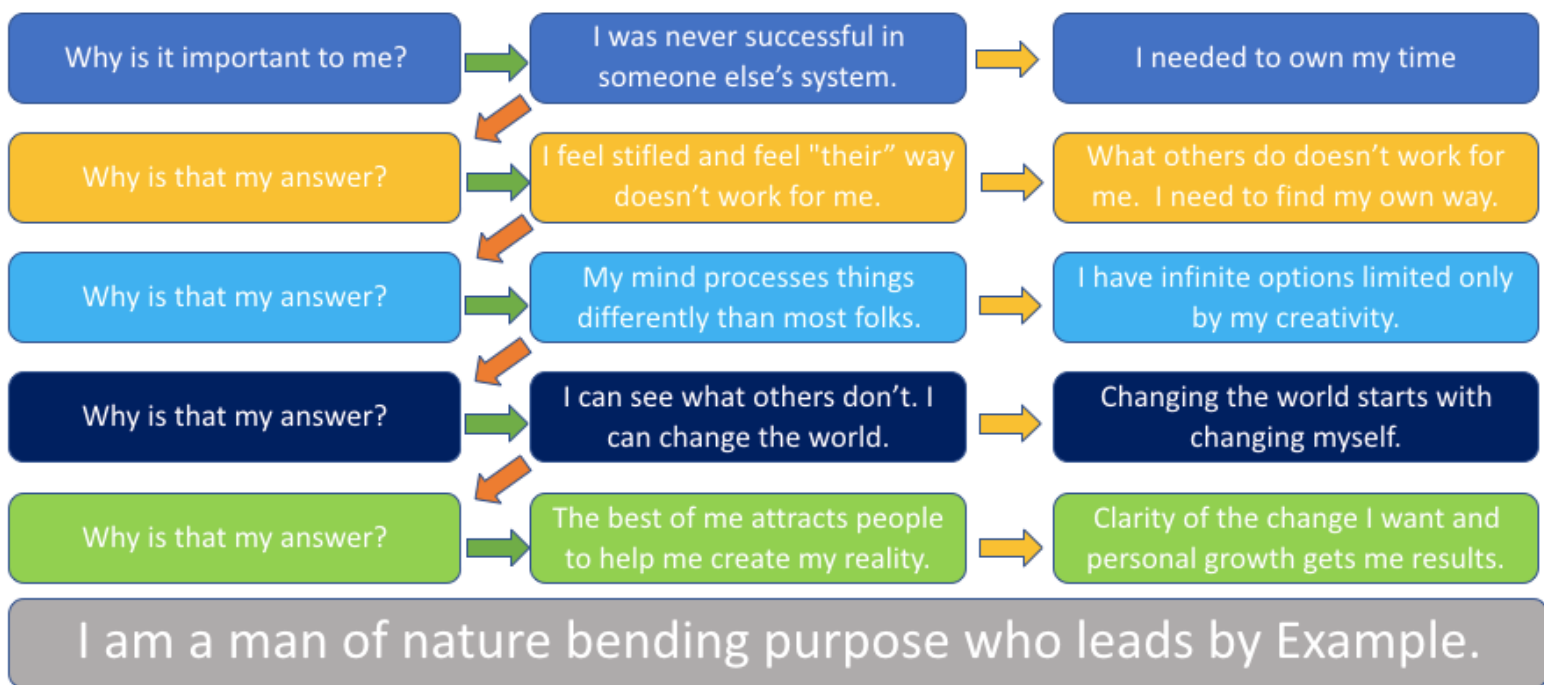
Why is it important to me?

I was never successful in someone else’s system.

I needed to own my time

Why is that my answer?

I feel stifled and feel "their” way doesn’t work for me.

What others do doesn’t work for me. I need to find my own way.

Why is that my answer?

My mind processes things differently than most folks.

I have infinite options limited only by my creativity.

Why is that my answer?

I can see what others don’t. I can change the world.

Changing the world starts with changing myself.

Why is that my answer?

The best of me attracts people to help me create my reality.

Clarity of the change I want and personal growth gets me results.

I am a man of nature bending purpose who leads by Example.